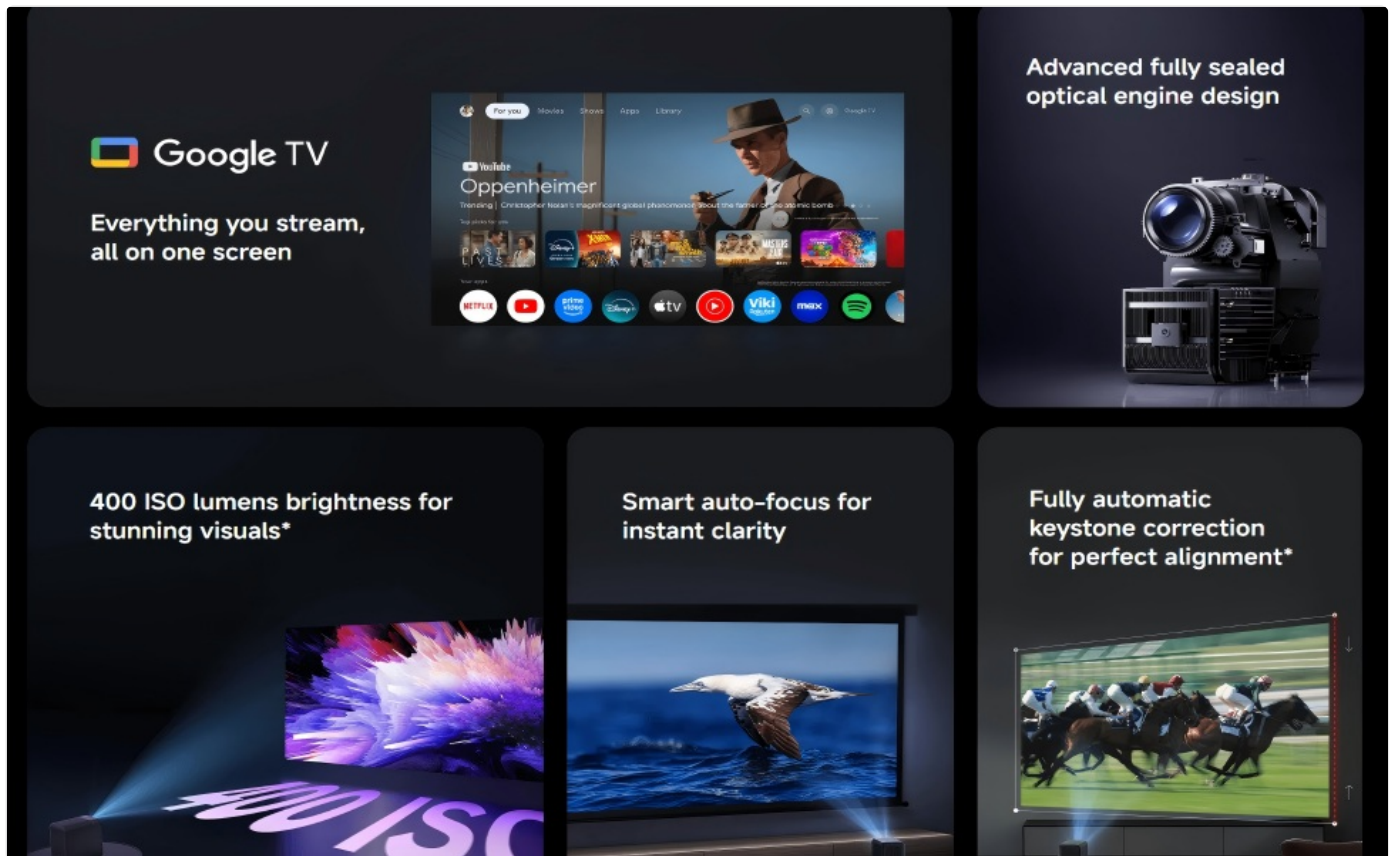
Google TV

Everything you stream, all on one screen

For you Movies Shows Apps Library

Google TV

YouTube

Oppenheimer

Trending | Christopher Nolan's magnificent global phenomenon about the father of the atomic bomb

Top picks for you

PAST LIVES

Your apps

NETFLIX

prime video

Disney+

tv

Viki

max

Advanced fully sealed optical engine design

400 ISO lumens brightness for stunning visuals*

400 ISO

Smart auto-focus for instant clarity

Fully automatic keystone correction for perfect alignment*